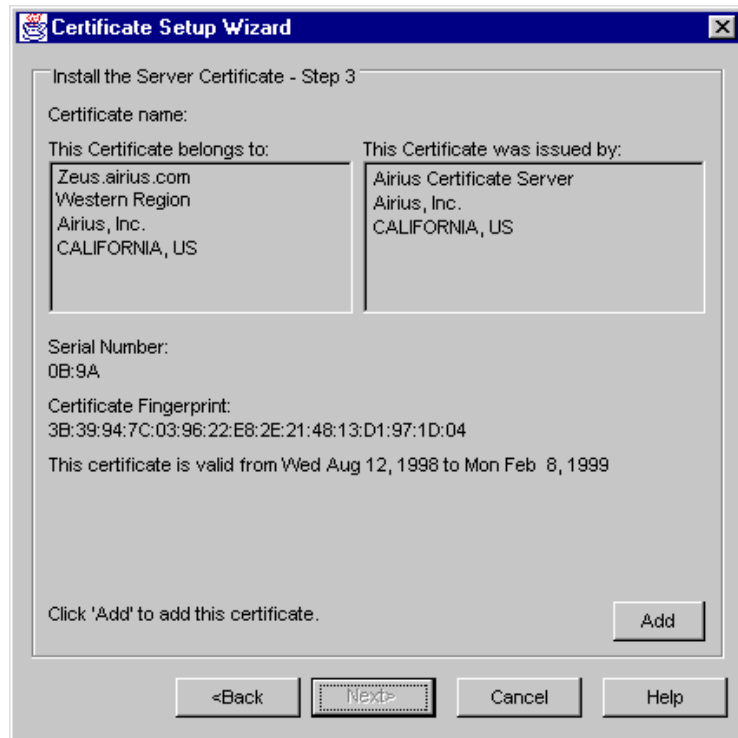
Certificate Setup Wizard

Install the Server Certificate - Step 3

Certificate name:

This Certificate belongs to:

Zeus.airius.com
Western Region
Airius, Inc.
CALIFORNIA, US

This Certificate was issued by:

Airius Certificate Server
Airius, Inc.
CALIFORNIA, US

Serial Number:
0B:9A

Certificate Fingerprint:
3B:39:94:7C:03:96:22:E8:2E:21:48:13:D1:97:1D:04

This certificate is valid from Wed Aug 12, 1998 to Mon Feb 8, 1999

Click 'Add' to add this certificate.

Add

<Back Next> Cancel Help